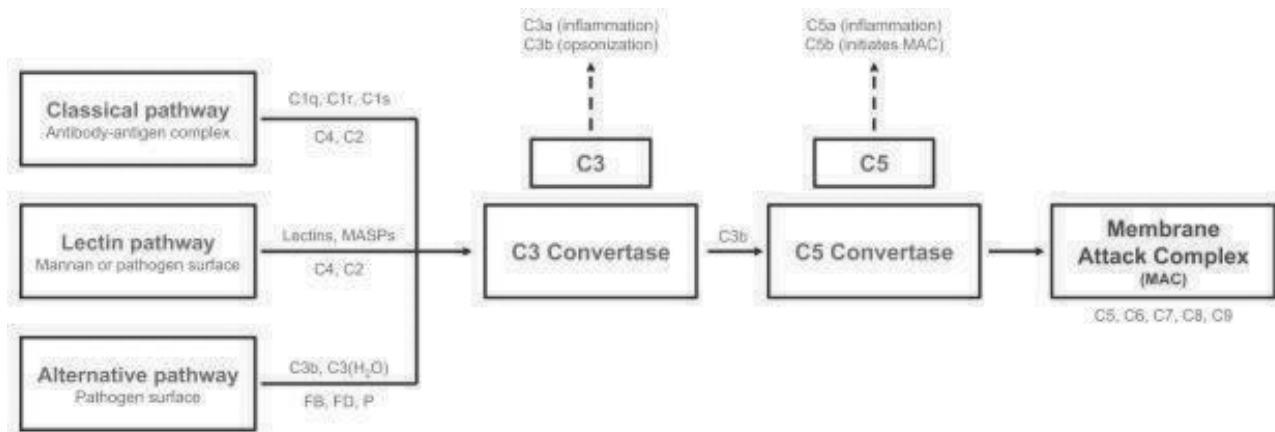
C3a (inflammation)
C3b (opsonization)

C5a (inflammation)
C5b (initiates MAC)

Classical pathway
Antibody-antigen complex

C1q, C1r, C1s

C4, C2

C3

C5

Lectin pathway
Mannan or pathogen surface

Lectins, MASPs

C4, C2

C3 Convertase

C3b

C5 Convertase

Membrane Attack Complex
(MAC)

C5, C6, C7, C8, C9

Alternative pathway
Pathogen surface

C3b, C3($H_2O$)

FB, FD, P